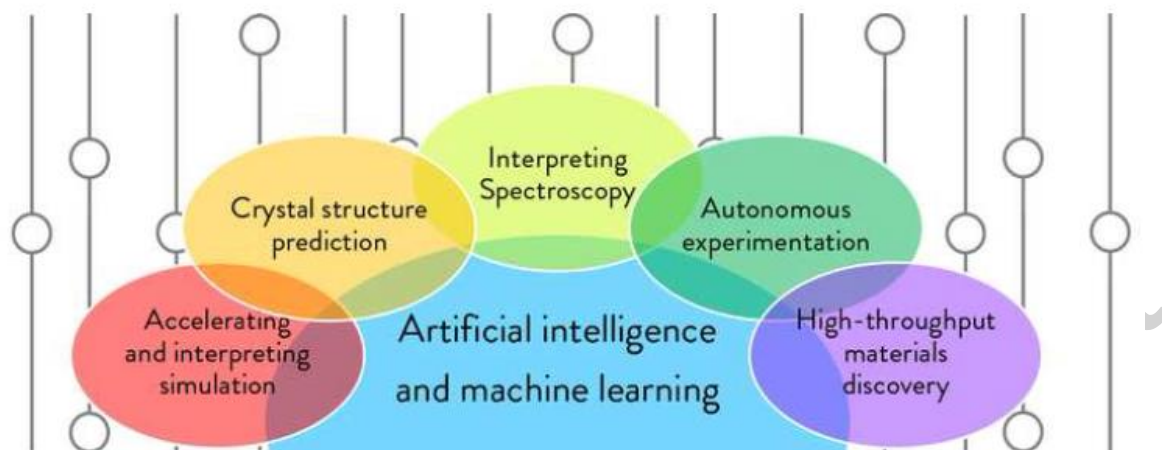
Interpreting Spectroscopy

Crystal structure prediction

Autonomous experimentation

Accelerating and interpreting simulation

Artificial intelligence and machine learning

High-throughput materials discovery